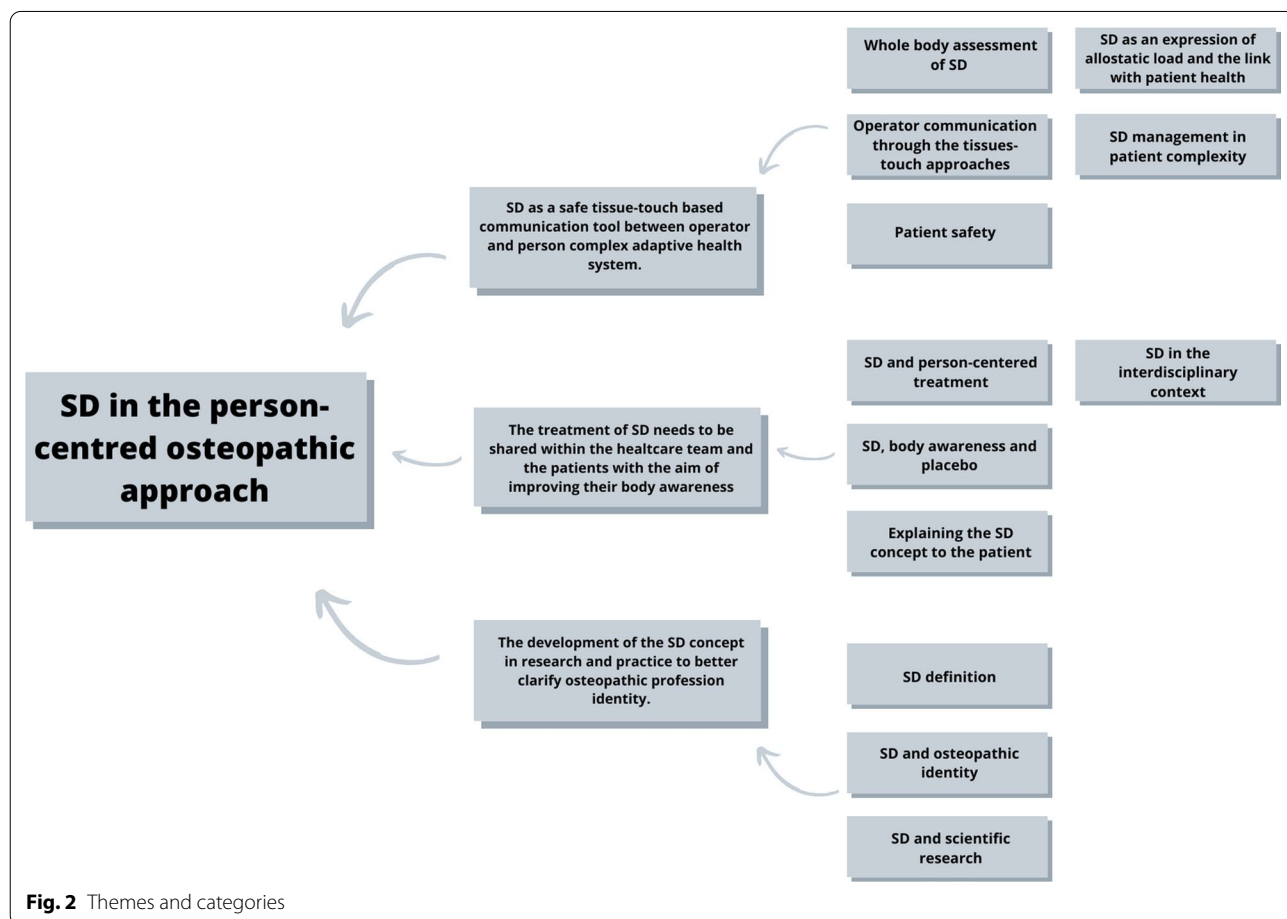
Whole body assessment of SD

SD as an expression of allostatic load and the link with patient health

Operator communication through the tissues-touch approaches

SD management in patient complexity

SD as a safe tissue-touch based communication tool between operator and person complex adaptive health system.

Patient safety

SD in the person-centred osteopathic approach

SD and person-centered treatment

SD in the interdisciplinary context

The treatment of SD needs to be shared within the healtcare team and the patients with the aim of improving their body awareness

SD, body awareness and placebo

Explaining the SD concept to the patient

The development of the SD concept in research and practice to better clarify osteopathic profession identity.

SD definition

SD and osteopathic identity

SD and scientific research

Fig. 2 Themes and categories